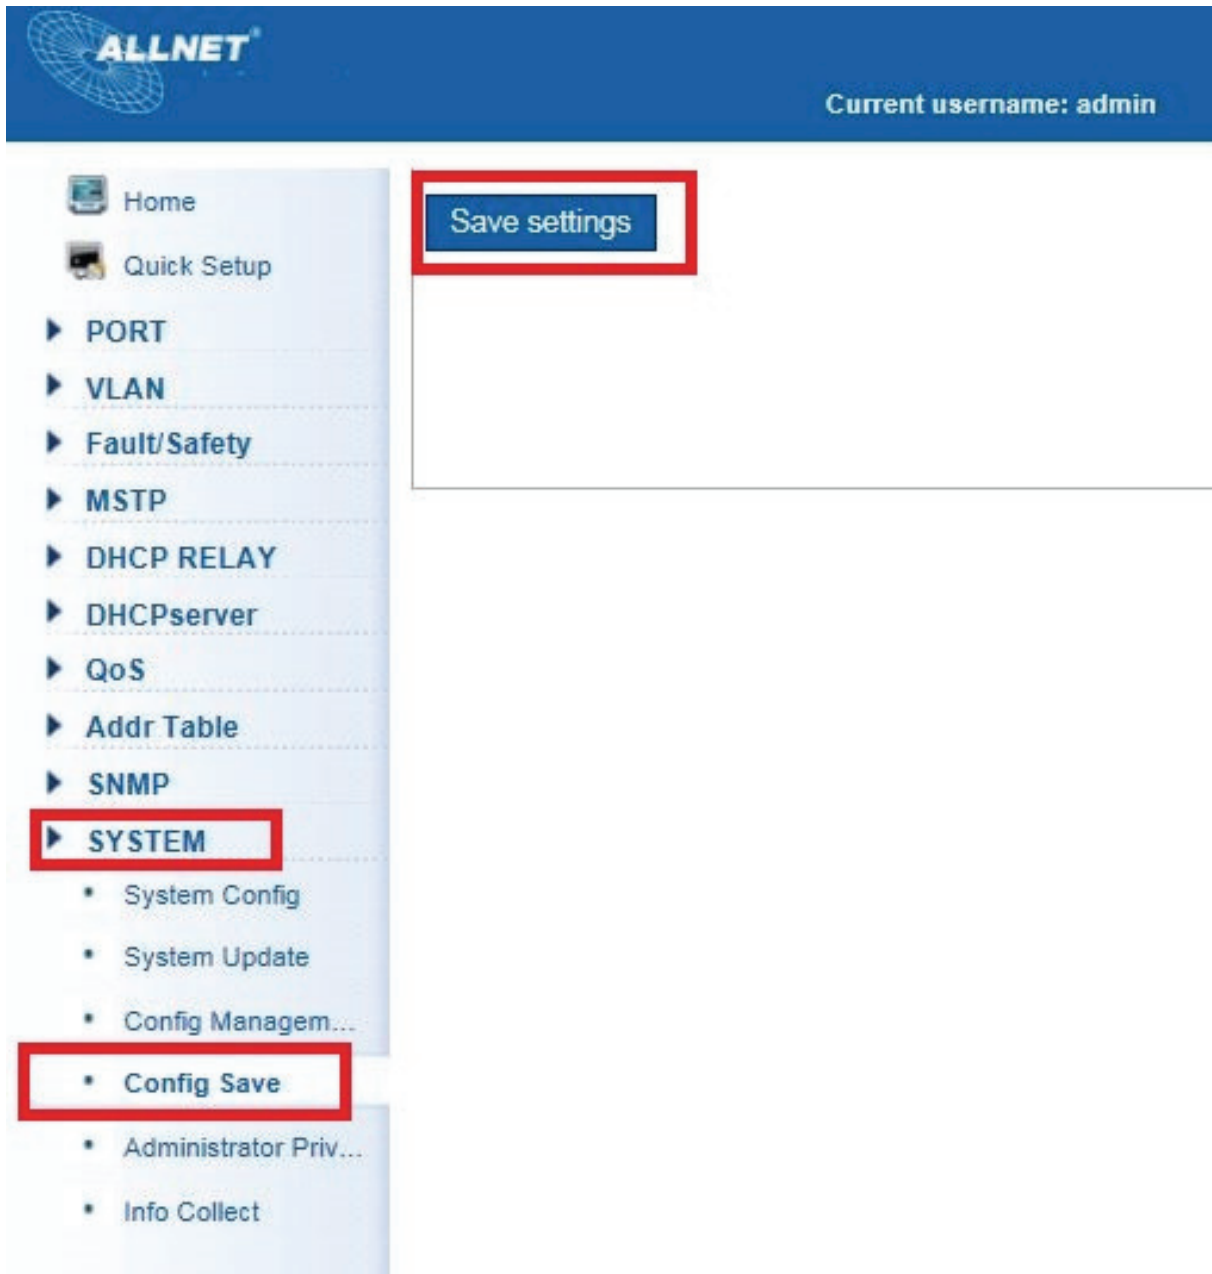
ALLNET

Current username: admin

Home

Quick Setup

PORT

VLAN

Fault/Safety

MSTP

DHCP RELAY

DHCPserver

QoS

Addr Table

SNMP

SYSTEM

System Config

System Update

Config Managem...

Config Save

Administrator Priv...

Info Collect

Save settings